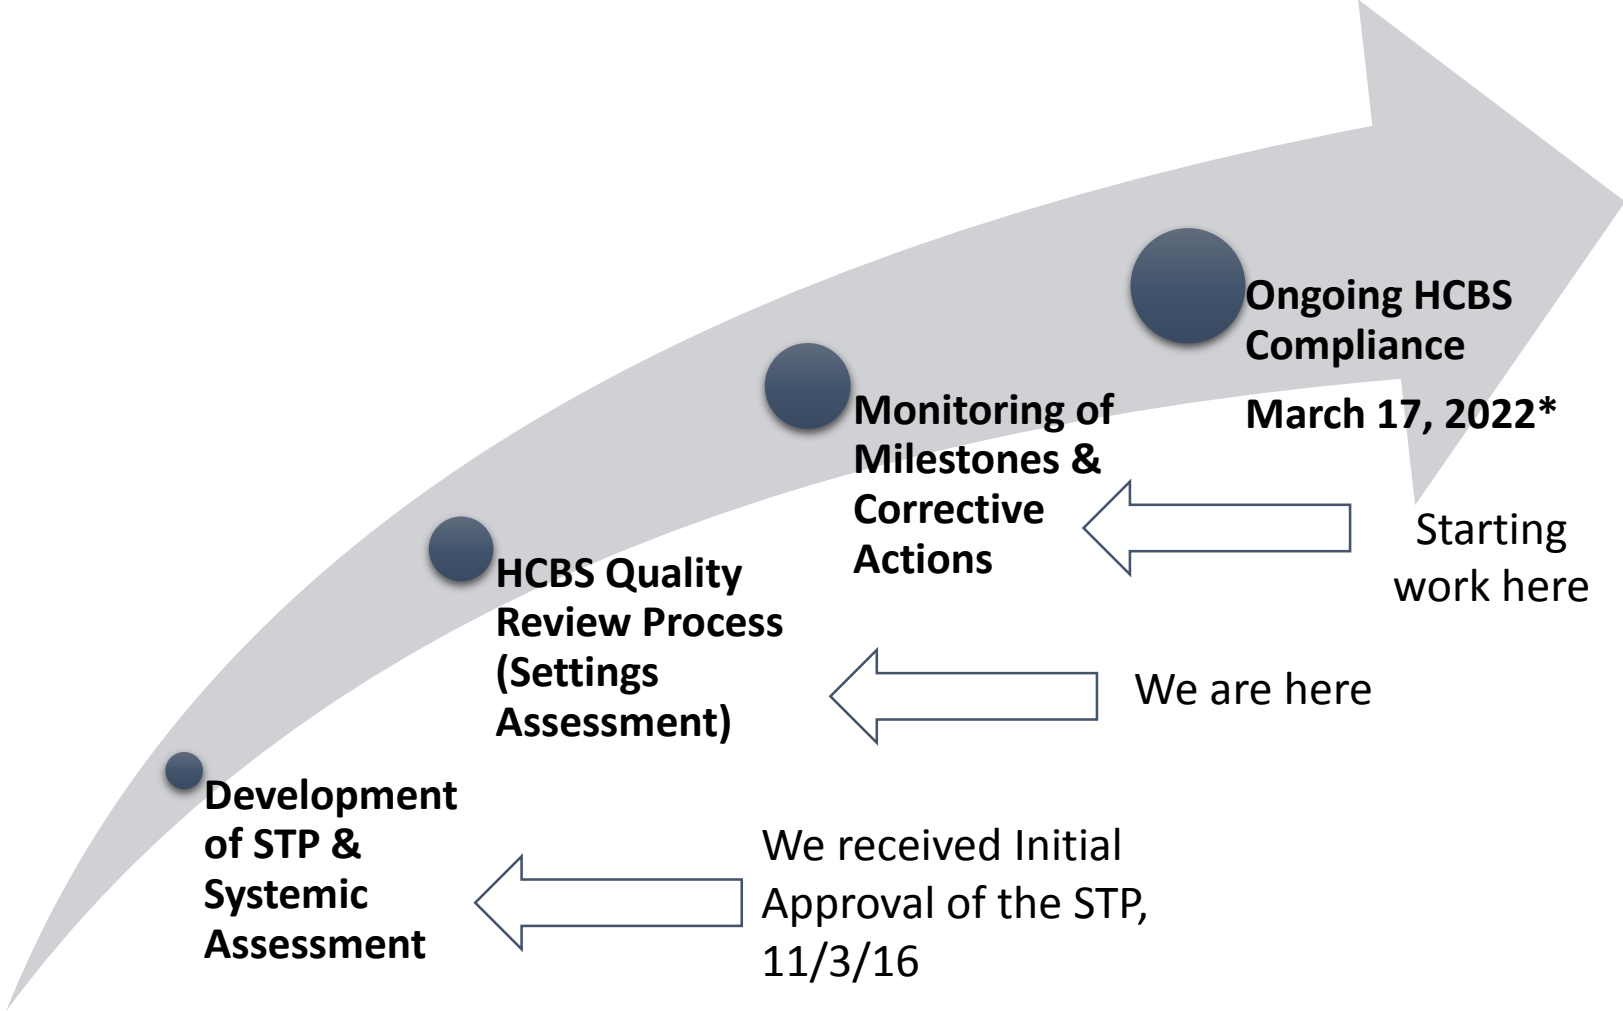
Ongoing HCBS Compliance

March 17, 2022*

Monitoring of Milestones & Corrective Actions

Starting work here

HCBS Quality Review Process (Settings Assessment)

We are here

Development of STP & Systemic Assessment

We received Initial Approval of the STP, 11/3/16